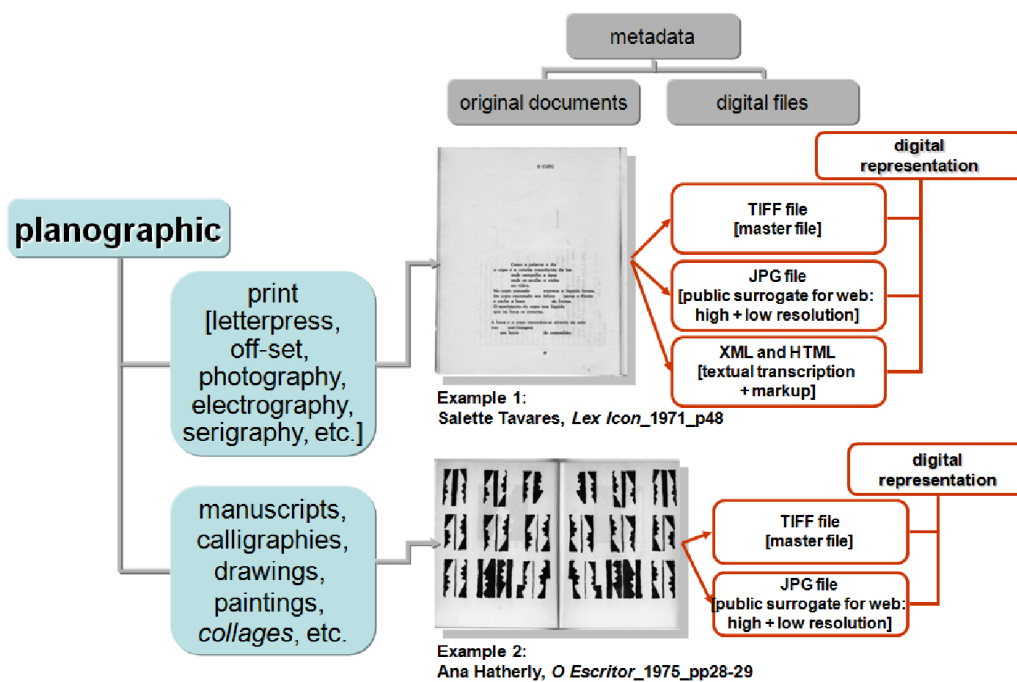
metadata

original documents

digital files

planographic

print [letterpress, off-set, photography, electrography, serigraphy, etc.]

manuscripts, calligraphies, drawings, paintings, *collages*, etc.

O COPO

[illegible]

Example 1:
Salette Tavares, *Lex Icon*_1971_p48

digital representation

TIFF file
[master file]

JPG file
[public surrogate for web: high + low resolution]

XML and HTML
[textual transcription + markup]

Example 2:
Ana Hatherly, *O Escritor*_1975_pp28-29

digital representation

TIFF file
[master file]

JPG file
[public surrogate for web: high + low resolution]